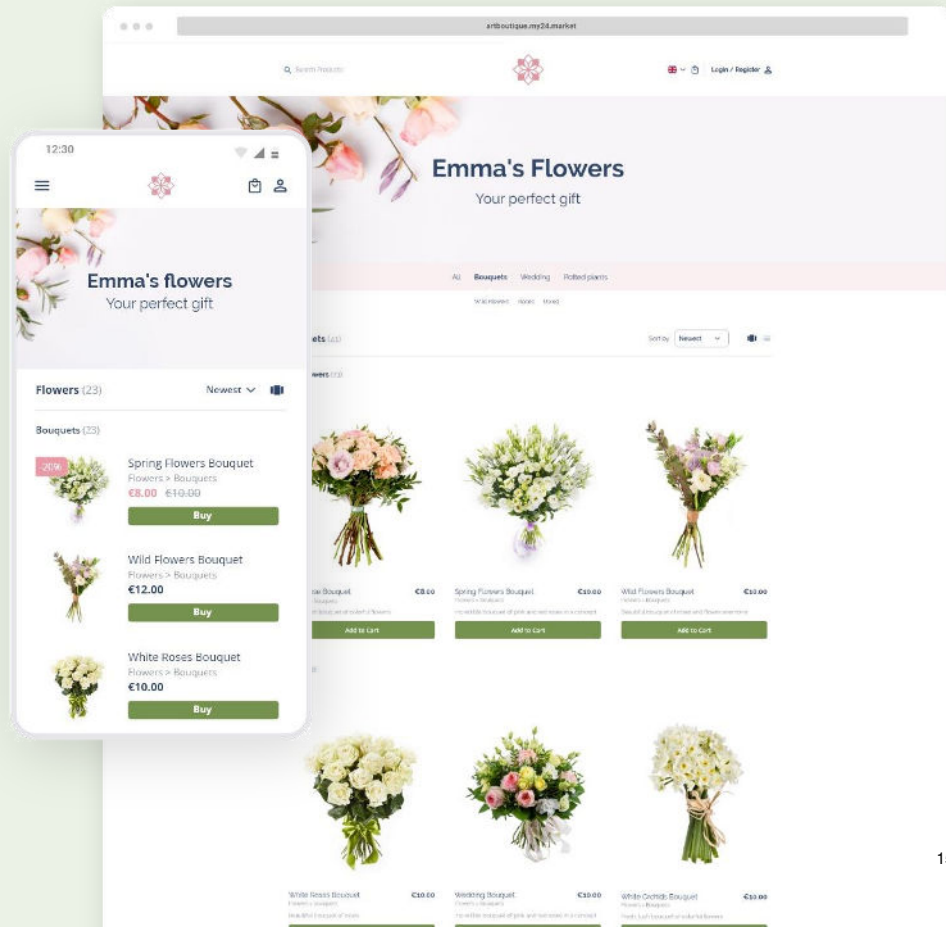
artboutique.my24.market

Search Products

Login / Register

Emma's Flowers
Your perfect gift

All Bouquets Wedding Potted plants

Wild flowers Roses Mixed

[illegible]ets (23)

Sort by Newest

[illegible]wers (23)

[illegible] Bouquet €8.00
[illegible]

Add to Cart

Spring Flowers Bouquet €10.00
Flowers > Bouquets

Add to Cart

Wild Flowers Bouquet €12.00
Flowers > Bouquets

Add to Cart

White Roses Bouquet €10.00
Flowers > Bouquets

Wedding Bouquet €10.00
Flowers > Bouquets

White Orchids Bouquet €10.00
Flowers > Bouquets

12:30

Emma's flowers
Your perfect gift

Flowers (23)

Newest

Bouquets (23)

-20%

Spring Flowers Bouquet
Flowers > Bouquets
€8.00 €10.00
Buy

Wild Flowers Bouquet
Flowers > Bouquets
€12.00
Buy

White Roses Bouquet
Flowers > Bouquets
€10.00
Buy